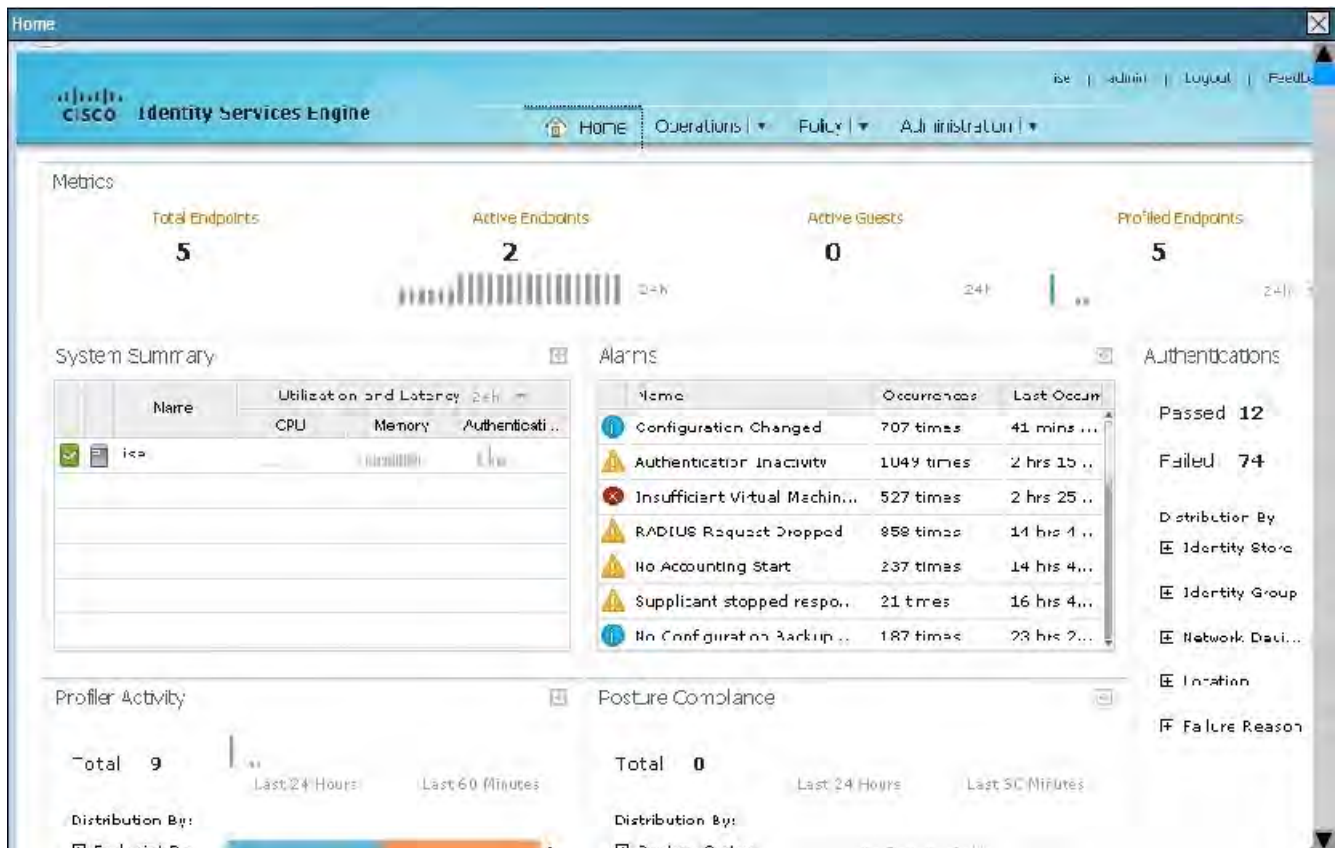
Home

ise | admin | Logout | Feedb

cisco Identity Services Engine

Home | Operations | ▾ Policy | ▾ Administration | ▾

Metrics

Total Endpoints
5

Active Endpoints
2
24h

Active Guests
0
24h

Profiled Endpoints
5
24h

System Summary

| | Name | Utilization and Latency 24h | | |
|---|---|---|---|---|
| | | CPU | Memory | Authenticati... |
| | ise | | | |

Alarms

| Name | Occurrences | Last Occurr |
|---|---|---|
| Configuration Changed | 707 times | 41 mins ... |
| Authentication Inactivity | 1049 times | 2 hrs 15 .. |
| Insufficient Virtual Machin... | 527 times | 2 hrs 25 .. |
| RADIUS Request Dropped | 858 times | 14 hrs 4 .. |
| No Accounting Start | 237 times | 14 hrs 4... |
| Supplicant stopped respo... | 21 times | 16 hrs 4... |
| No Configuration Backup ... | 187 times | 23 hrs 2... |

Authentications

Passed 12

Failed 74

Distribution By
Identity Store
Identity Group
Network Devi...
Location
Failure Reason

Profiler Activity

Total 9
Last 24 Hours Last 60 Minutes

Distribution By:

Posture Compliance

Total 0
Last 24 Hours Last 60 Minutes

Distribution By: